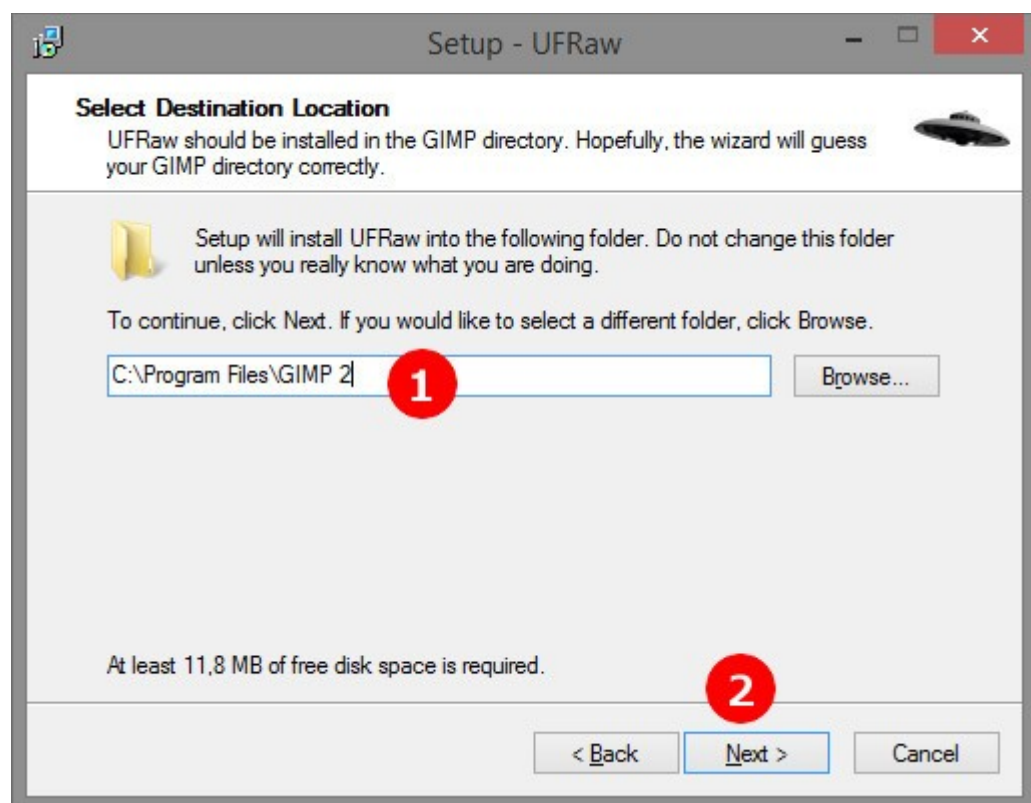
Setup - UFRaw

Select Destination Location

UFRaw should be installed in the GIMP directory. Hopefully, the wizard will guess your GIMP directory correctly.

Setup will install UFRaw into the following folder. Do not change this folder unless you really know what you are doing.

To continue, click Next. If you would like to select a different folder, click Browse.

C:\Program Files\GIMP 2

1

Browse...

At least 11,8 MB of free disk space is required.

2

< Back

Next >

Cancel